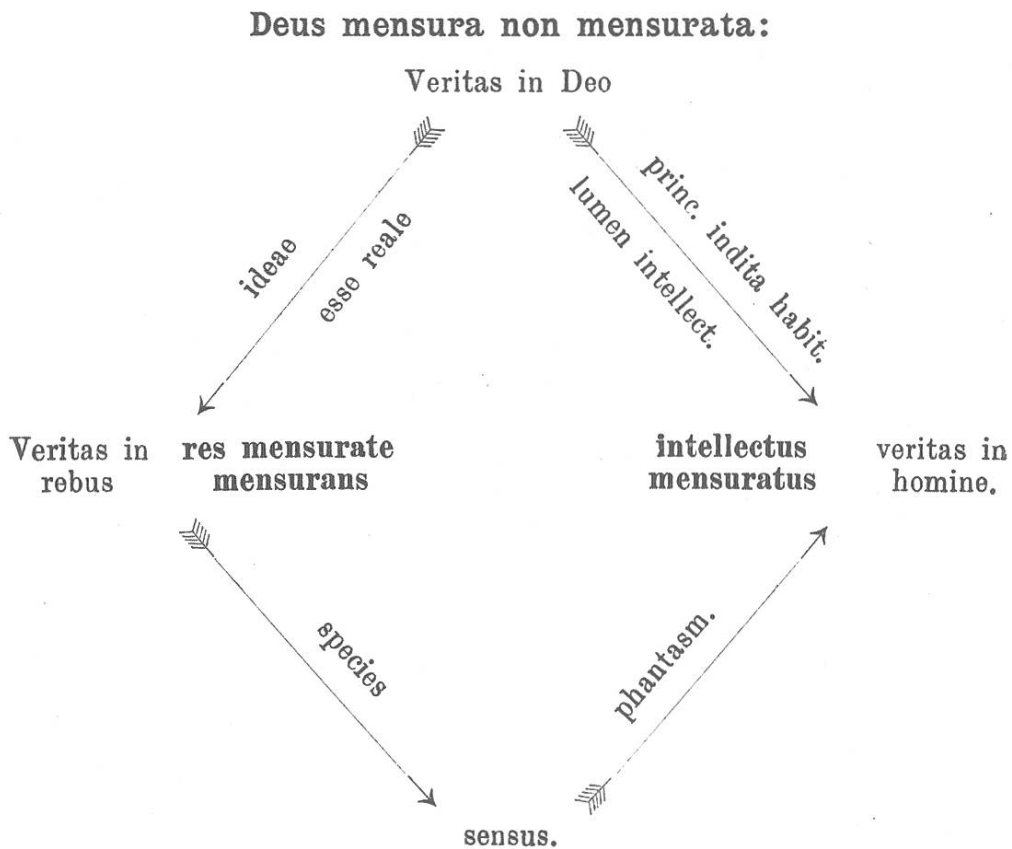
Deus mensura non mensurata:

Veritas in Deo

ideae

esse reale

princ. indita habit.

lumen intellect.

Veritas in rebus

res mensurate mensurans

intellectus mensuratus

veritas in homine.

species

phantasm.

sensus.